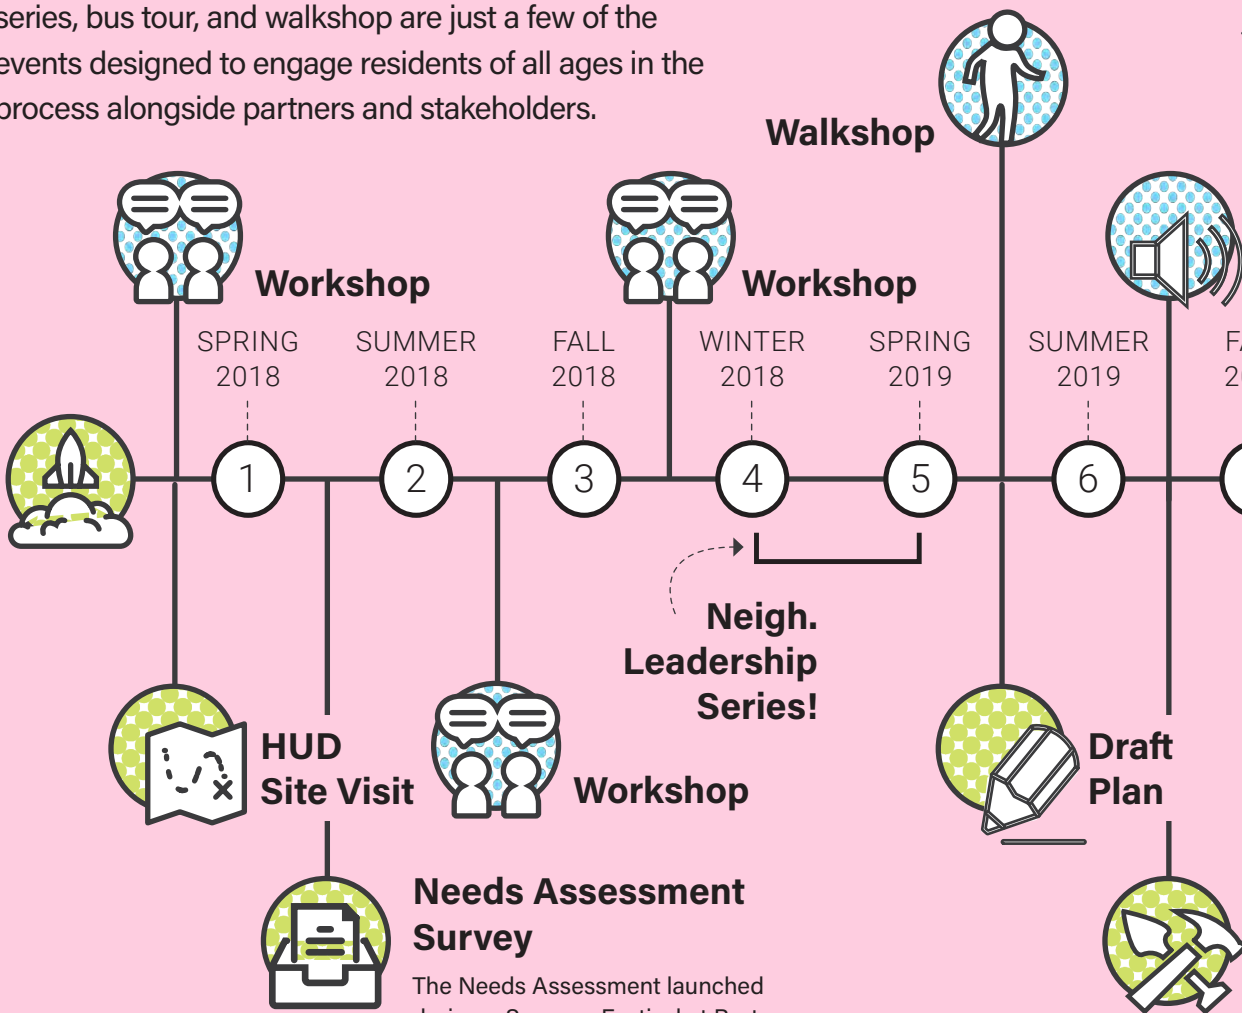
series, bus tour, and walkshop are just a few of the events designed to engage residents of all ages in the process alongside partners and stakeholders.

Walkshop

Workshop

Workshop

SPRING 2018

SUMMER 2018

FALL 2018

WINTER 2018

SPRING 2019

SUMMER 2019

F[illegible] 2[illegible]

1

2

3

4

5

6

Neigh. Leadership Series!

HUD Site Visit

Workshop

Draft Plan

Needs Assessment Survey

The Needs Assessment launched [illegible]